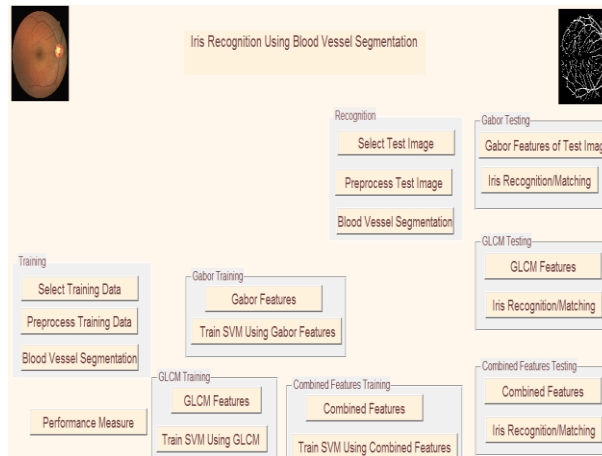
Iris Recognition Using Blood Vessel Segmentation

Recognition
Select Test Image
Preprocess Test Image
Blood Vessel Segmentation

Gabor Testing
Gabor Features of Test Imag
Iris Recognition/Matching

GLCM Testing
GLCM Features
Iris Recognition/Matching

Training
Select Training Data
Preprocess Training Data
Blood Vessel Segmentation

Gabor Training
Gabor Features
Train SVM Using Gabor Features

GLCM Training
GLCM Features
Train SVM Using GLCM

Combined Features Training
Combined Features
Train SVM Using Combined Features

Combined Features Testing
Combined Features
Iris Recognition/Matching

Performance Measure